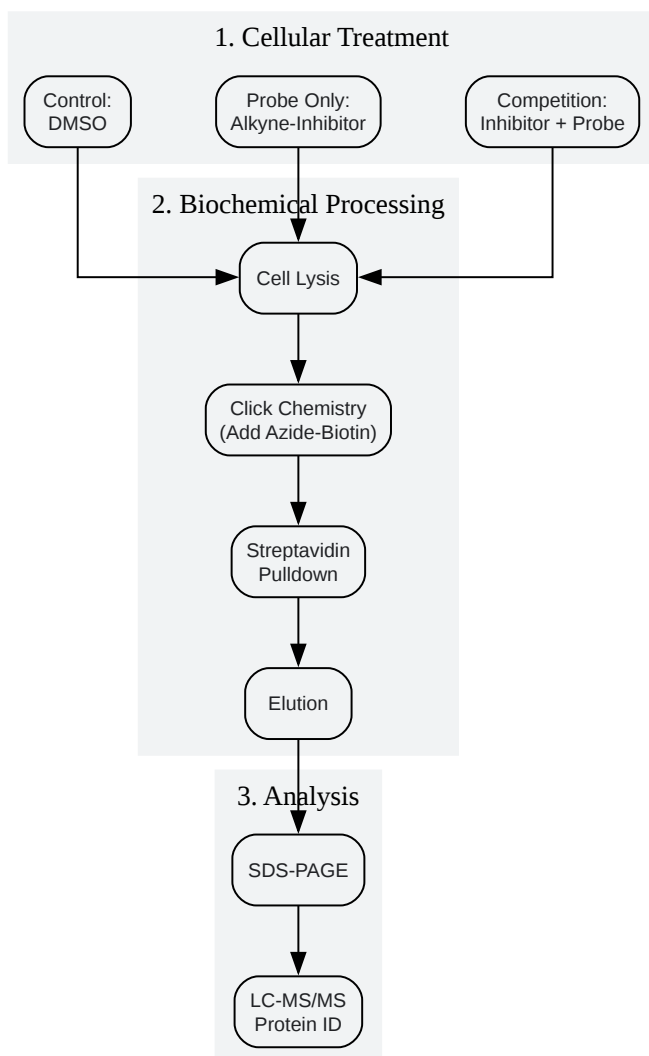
1. Cellular Treatment

Control:
DMSO

Probe Only:
Alkyne-Inhibitor

Competition:
Inhibitor + Probe

2. Biochemical Processing

Cell Lysis

Click Chemistry
(Add Azide-Biotin)

Streptavidin
Pulldown

Elution

3. Analysis

SDS-PAGE

LC-MS/MS
Protein ID